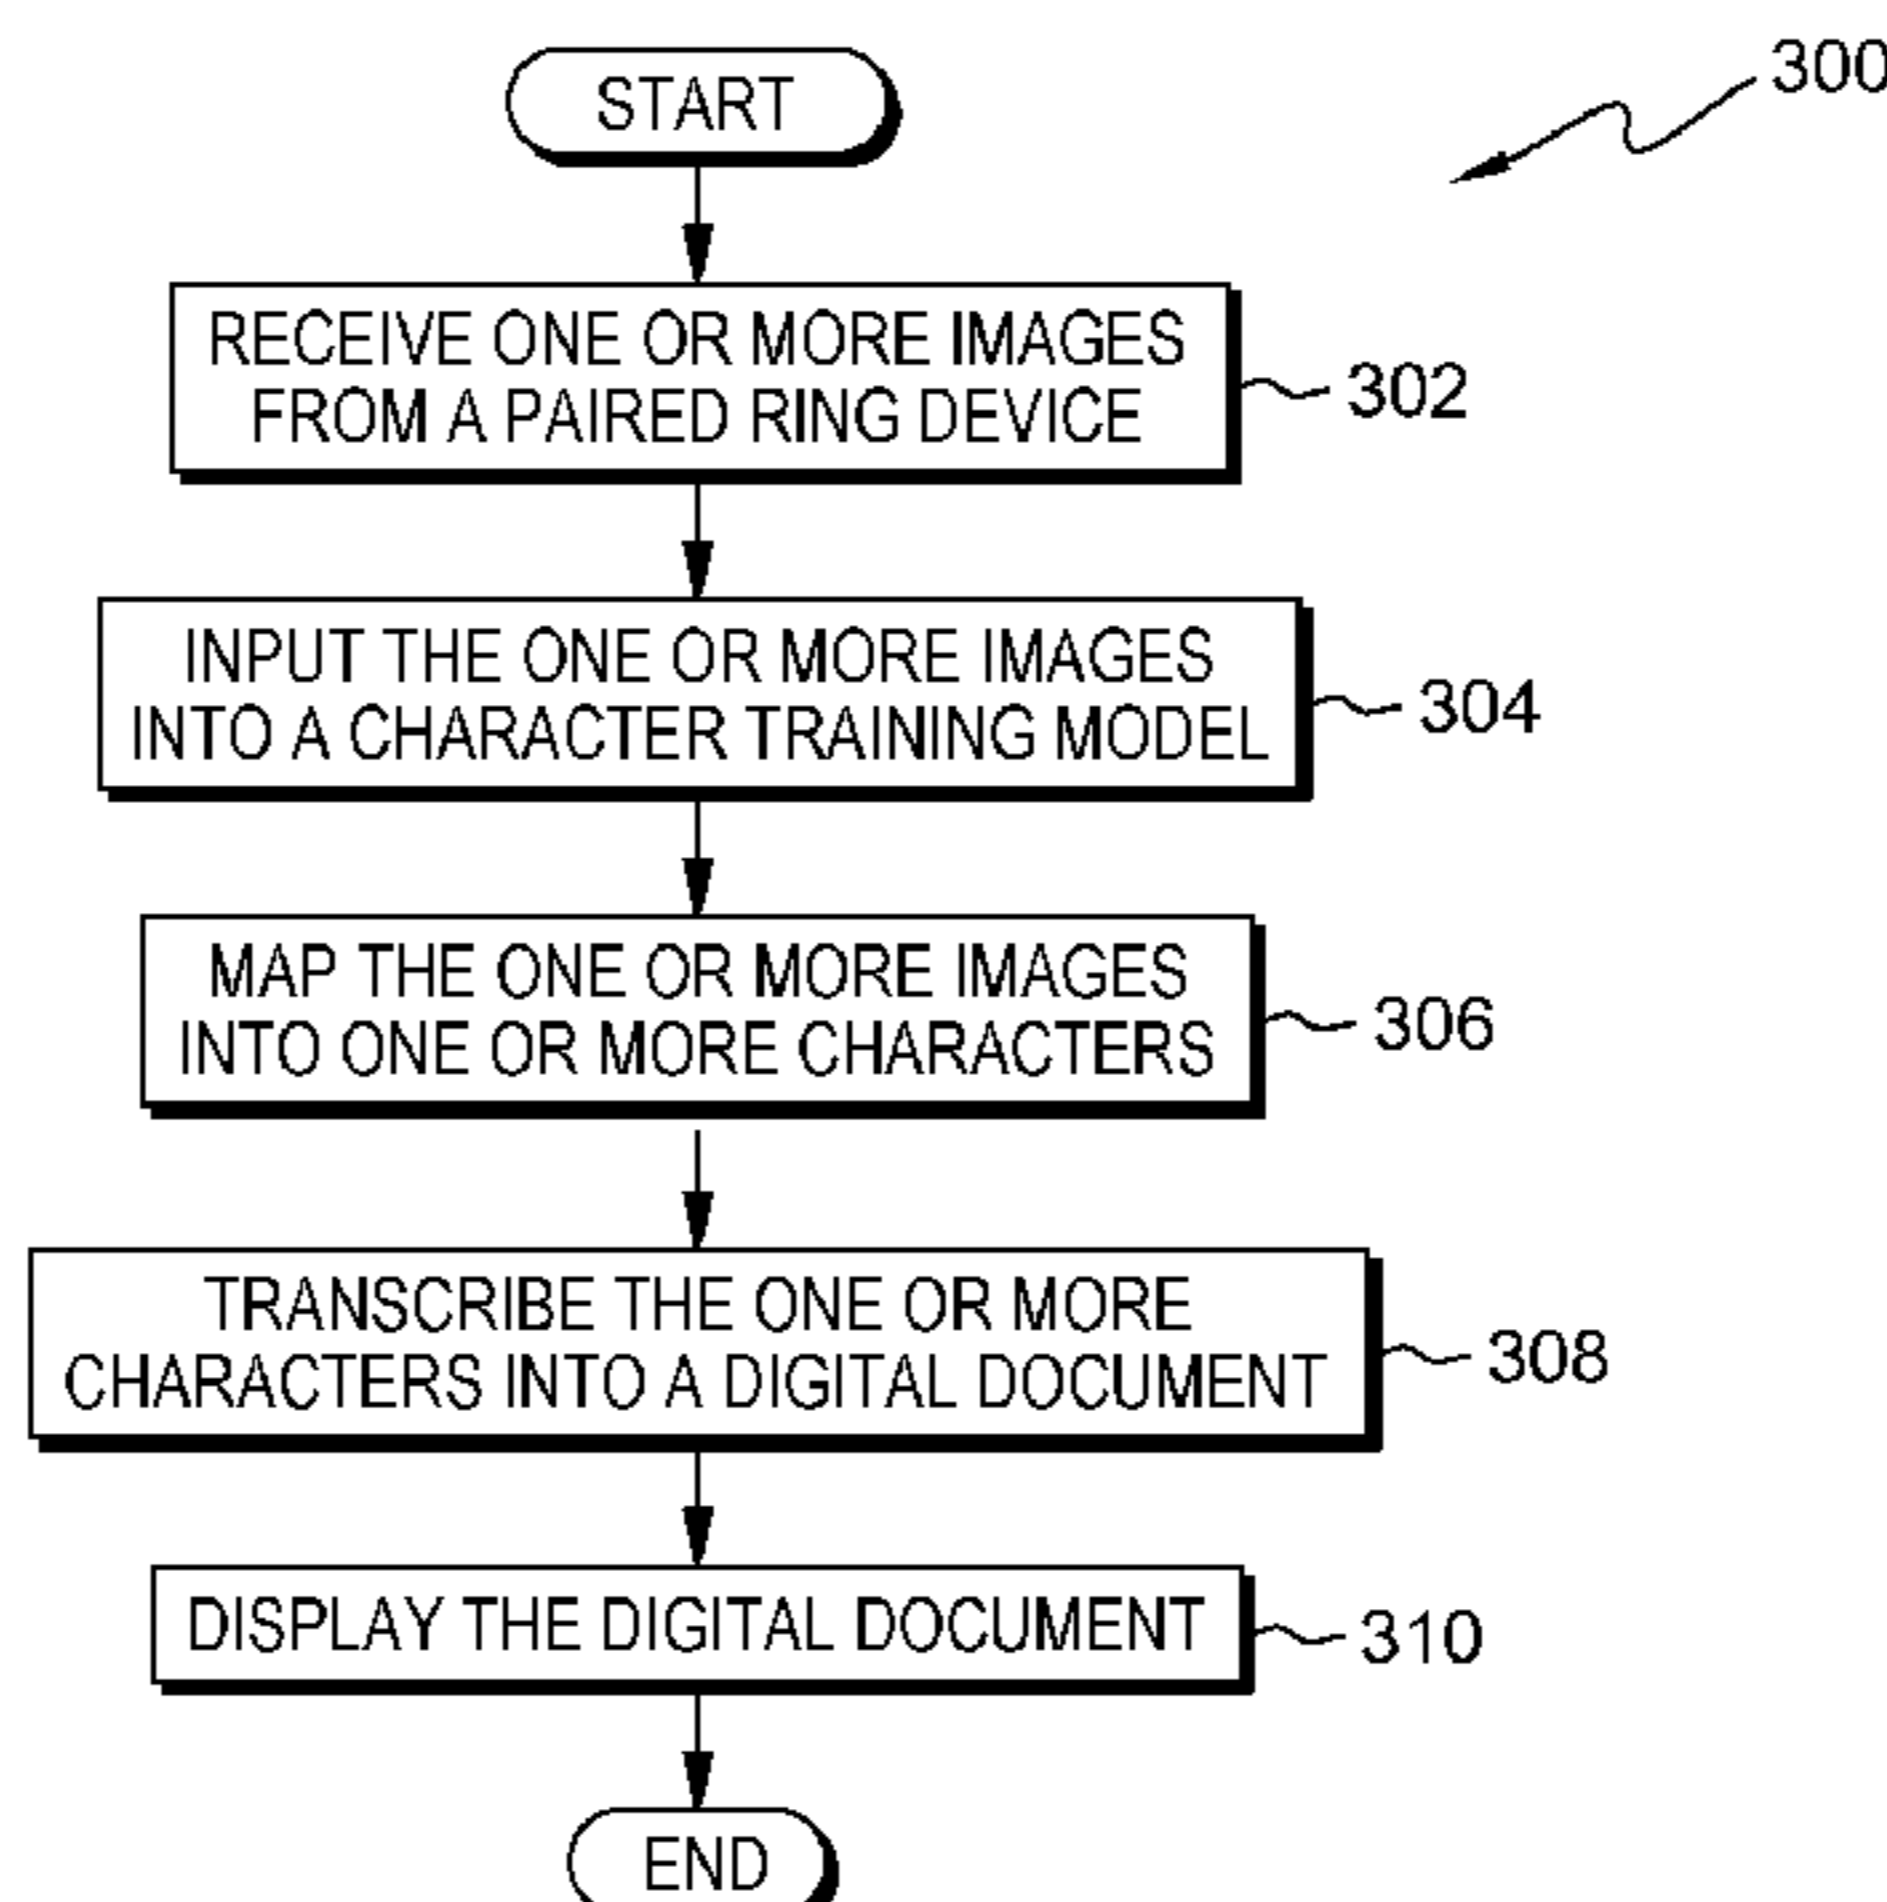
300

START

RECEIVE ONE OR MORE IMAGES FROM A PAIRED RING DEVICE

302

INPUT THE ONE OR MORE IMAGES INTO A CHARACTER TRAINING MODEL

304

MAP THE ONE OR MORE IMAGES INTO ONE OR MORE CHARACTERS

306

TRANSCRIBE THE ONE OR MORE CHARACTERS INTO A DIGITAL DOCUMENT

308

DISPLAY THE DIGITAL DOCUMENT

310

END